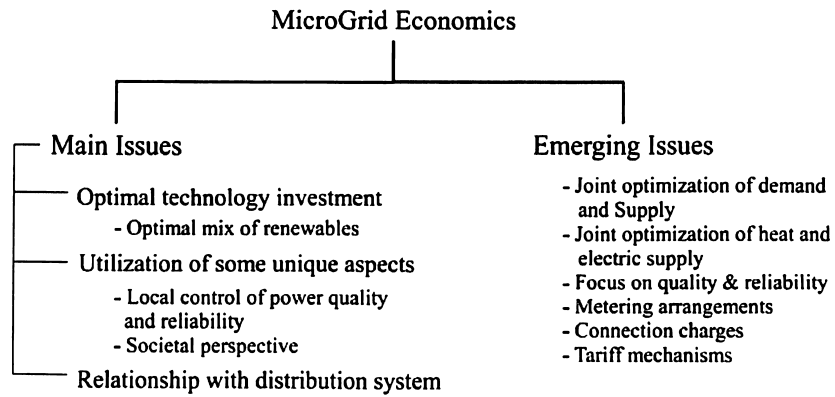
MicroGrid Economics

Main Issues

Optimal technology investment

- Optimal mix of renewables

Utilization of some unique aspects

- Local control of power quality and reliability
- Societal perspective

Relationship with distribution system

Emerging Issues

- Joint optimization of demand and Supply
- Joint optimization of heat and electric supply
- Focus on quality & reliability
- Metering arrangements
- Connection charges
- Tariff mechanisms